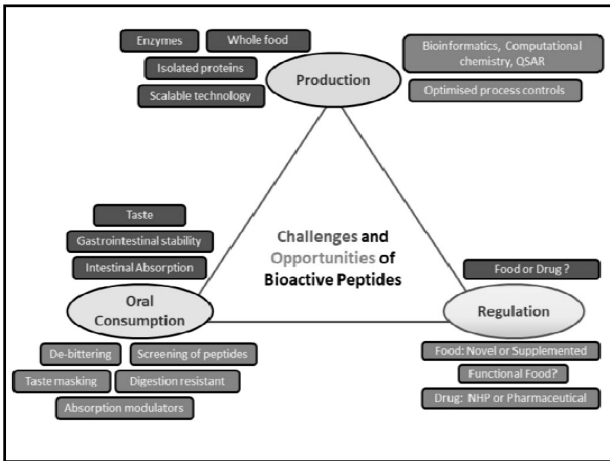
Enzymes

Whole food

Isolated proteins

Scalable technology

Production

Bioinformatics, Computational chemistry, QSAR

Optimised process controls

Taste

Gastrointestinal stability

Intestinal Absorption

Challenges and Opportunities of Bioactive Peptides

Food or Drug ?

Oral Consumption

Regulation

De-bittering

Screening of peptides

Taste masking

Digestion resistant

Absorption modulators

Food: Novel or Supplemented

Functional Food?

Drug: NHP or Pharmaceutical